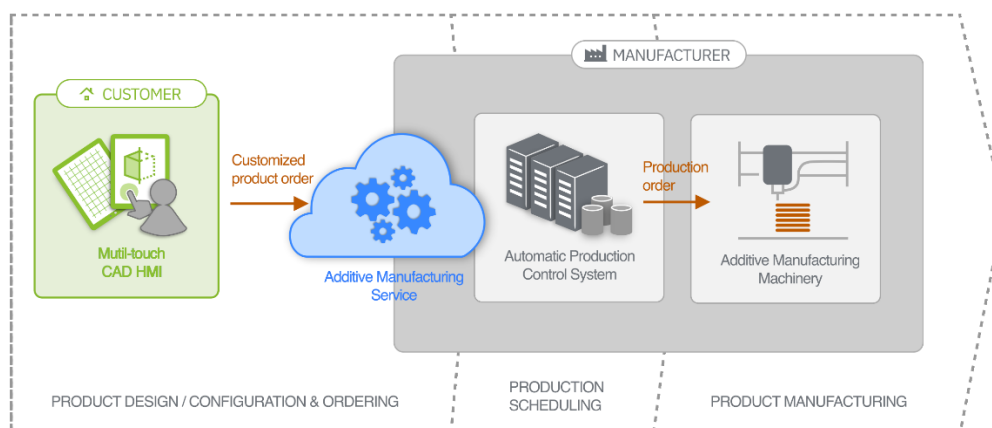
CUSTOMER

Mutil-touch CAD HMI

Customized product order

Additive Manufacturing Service

MANUFACTURER

Automatic Production Control System

Production order

Additive Manufacturing Machinery

PRODUCT DESIGN / CONFIGURATION & ORDERING

PRODUCTION SCHEDULING

PRODUCT MANUFACTURING